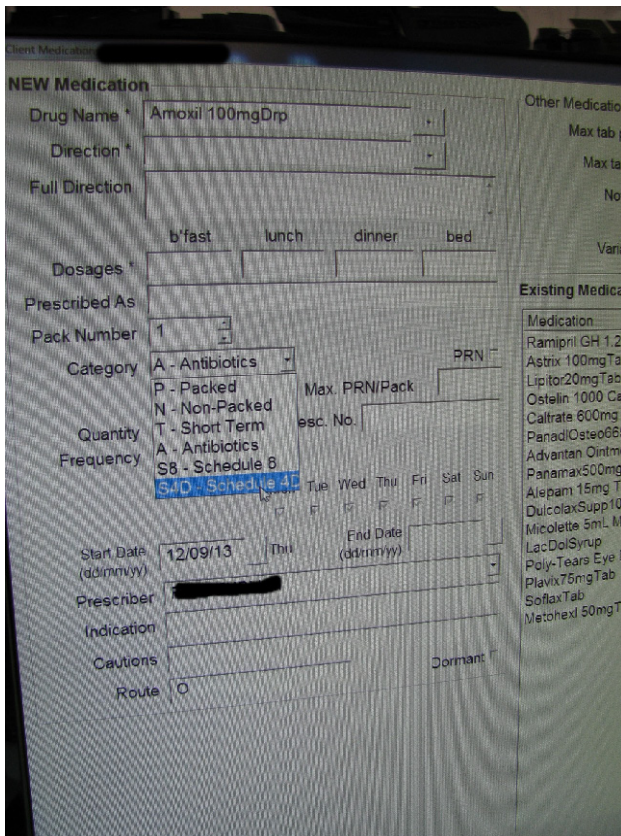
Client Medication

NEW Medication

Drug Name * Amoxil 100mgDrp

Direction *

Full Direction

b'fast lunch dinner bed

Dosages *

Prescribed As

Pack Number 1

Category A - Antibiotics

P - Packed
N - Non-Packed
T - Short Term
A - Antibiotics
S8 - Schedule 8
S4D - Schedule 4D

PRN

Max. PRN/Pack

Quantity

esc. No.

Frequency

Tue Wed Thu Fri Sat Sun

Start Date (dd/mm/yy) 12/09/13 Thu

End Date (dd/mm/yy)

Prescriber

Indication

Cautions

Dormant

Route O

Other Medication

Max tab

Max ta

No

Vari

Existing Medica

Medication

Ramipril GH 1.2
Astrix 100mgTa
Lipitor20mgTab
Ostelin 1000 Ca
Caltrate 600mg
PanadlOsteo66
Advantan Ointm
Panamax500mg
Alepam 15mg T
DulcolaxSupp10
Micolette 5mL M
LacDolSyrup
Poly-Tears Eye
Plavix75mgTab
SoflaxTab
Metohexl 50mgT